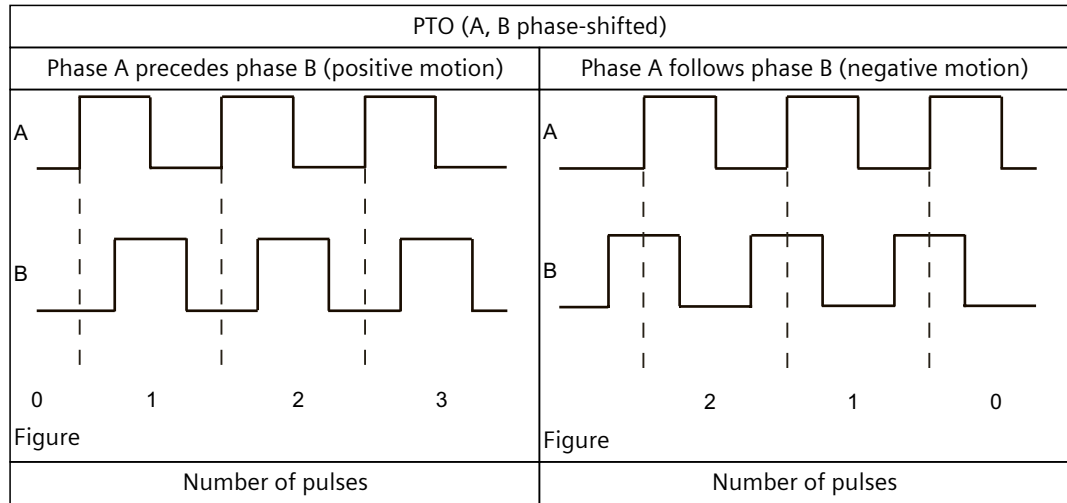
| PTO (A, B phase-shifted) | |
|---|---|
| Phase A precedes phase B (positive motion) | Phase A follows phase B (negative motion) |
| A<br>B<br>0 1 2 3<br>Figure | A<br>B<br>2 1 0<br>Figure |
| Number of pulses | Number of pulses |